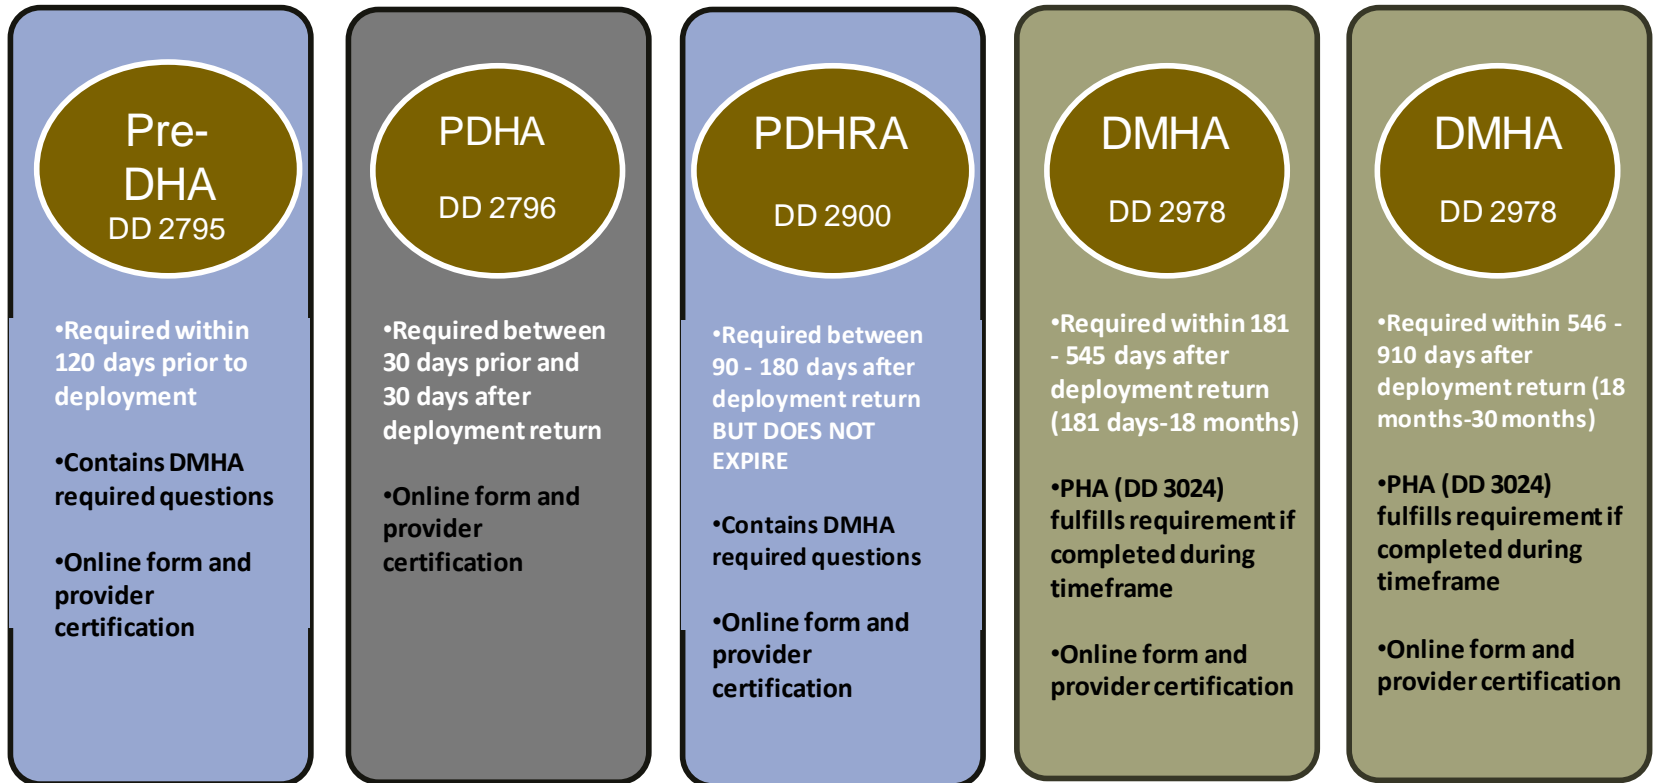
Pre-DHA
DD 2795

•Required within 120 days prior to deployment

•Contains DMHA required questions

•Online form and provider certification

PDHA

DD 2796

•Required between 30 days prior and 30 days after deployment return

•Online form and provider certification

PDHRA

DD 2900

•Required between 90 - 180 days after deployment return BUT DOES NOT EXPIRE

•Contains DMHA required questions

•Online form and provider certification

DMHA

DD 2978

•Required within 181 - 545 days after deployment return (181 days-18 months)

•PHA (DD 3024) fulfills requirement if completed during timeframe

•Online form and provider certification

DMHA

DD 2978

•Required within 546 - 910 days after deployment return (18 months-30 months)

•PHA (DD 3024) fulfills requirement if completed during timeframe

•Online form and provider certification